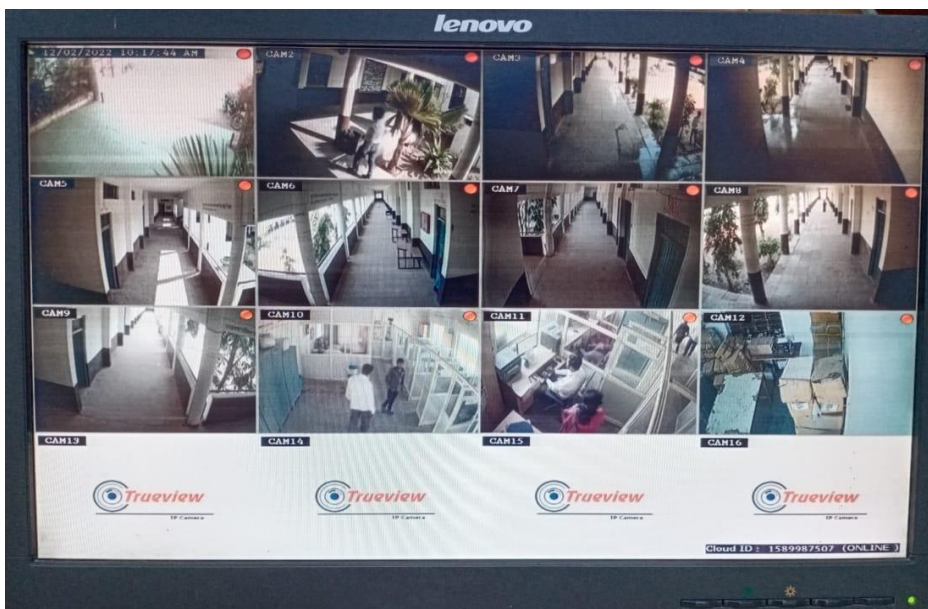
lenovo

12/02/2022 10:17:44 AM

CAM2

CAM3

CAM4

CAM5

CAM6

CAM7

CAM8

CAM9

CAM10

CAM11

CAM12

CAM13

Trueview
IP Camera

CAM14

Trueview
IP Camera

CAM15

Trueview
IP Camera

CAM16

Trueview
IP Camera

Cloud ID : 1589987507 (ONLINE)